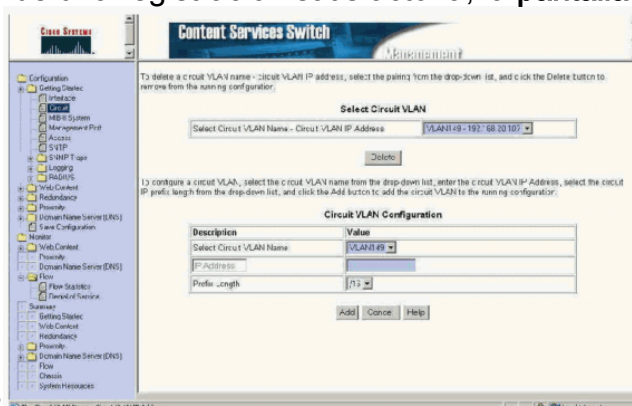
Cisco Systems

Content Services Switch

Management

Configuration
Getting Started
Interface
Circuit
MIB II System
Management Port
Access
SNTP
SNMP Traps
Logging
RADIUS
Web Content
Redundancy
Proximity
Domain Name Server (DNS)
Save Configuration
Monitor
Web Content
Proximity
Domain Name Server (DNS)
Flow
Flow Statistics
Denial of Service
Summary
Getting Started
Web Content
Redundancy
Proximity
Domain Name Server (DNS)
Flow
Chassis
System Resources

To delete a circuit VLAN name - circuit VLAN IP address, select the pairing from the drop-down list, and click the Delete button to remove from the running configuration.

Select Circuit VLAN

Select Circuit VLAN Name - Circuit VLAN IP Address | VLAN149 - 192.168.20.107

Delete

To configure a circuit VLAN, select the circuit VLAN name from the drop-down list, enter the circuit VLAN IP Address, select the circuit IP prefix length from the drop-down list, and click the Add button to add the circuit VLAN to the running configuration.

Circuit VLAN Configuration

| Description | Value |
|---|---|
| Select Circuit VLAN Name | VLAN149 |
| IP Address | |
| Prefix Length | /13 |

Add Cancel Help